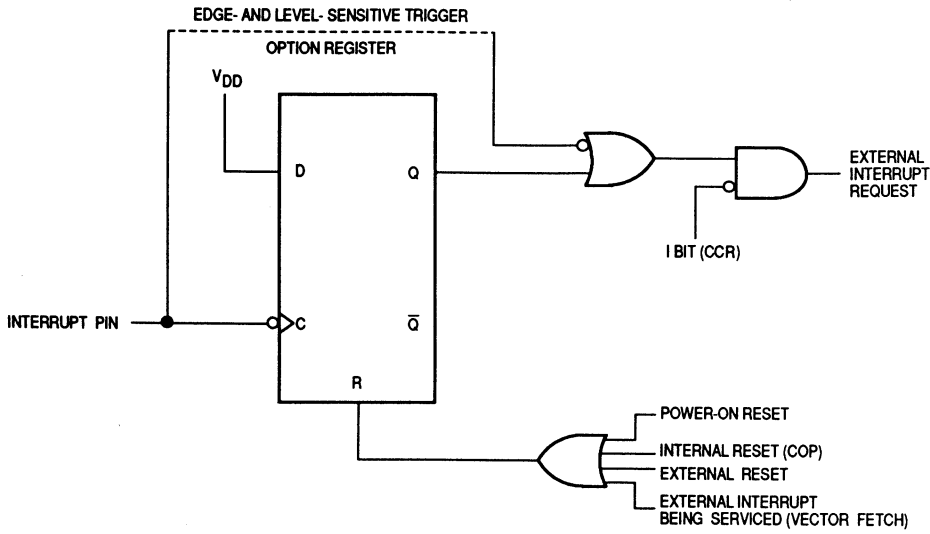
EDGE- AND LEVEL- SENSITIVE TRIGGER

OPTION REGISTER

$V_{DD}$

D

Q

EXTERNAL INTERRUPT REQUEST

I BIT (CCR)

INTERRUPT PIN

C

$\overline{Q}$

R

POWER-ON RESET

INTERNAL RESET (COP)

EXTERNAL RESET

EXTERNAL INTERRUPT BEING SERVICED (VECTOR FETCH)